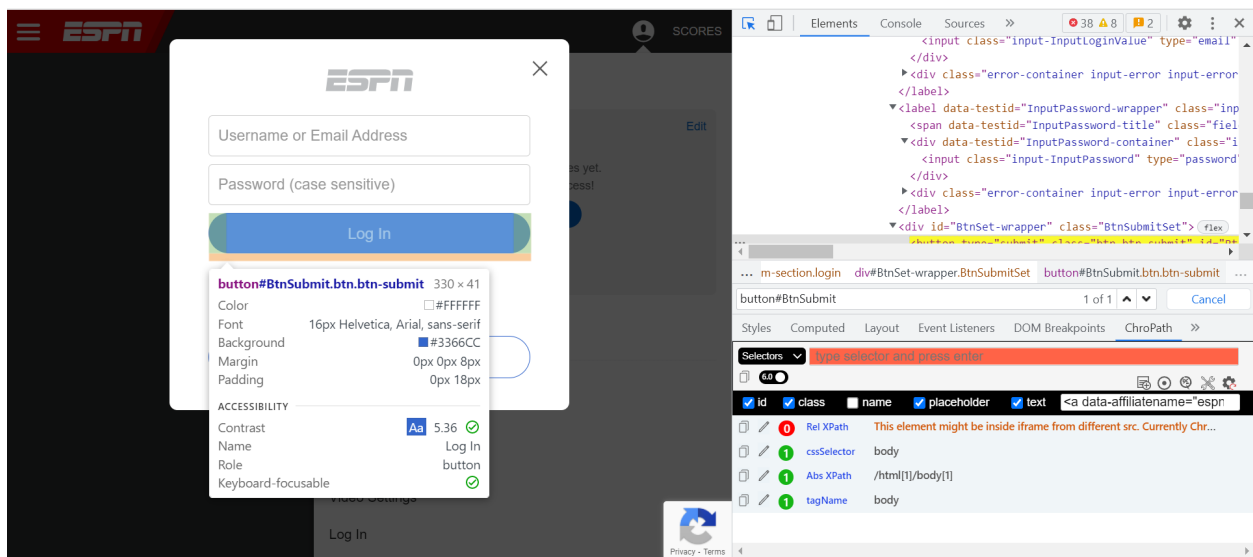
ESPN SCORES

ESPN

Username or Email Address

Password (case sensitive)

Log In

Edit

es yet.
ess!

button#BtnSubmit.btn.btn-submit 330 × 41

| | |
|---|---|
| Color | #FFFFFF |
| Font | 16px Helvetica, Arial, sans-serif |
| Background | #3366CC |
| Margin | 0px 0px 8px |
| Padding | 0px 18px |

ACCESSIBILITY

| | |
|---|---|
| Contrast | Aa 5.36 |
| Name | Log In |
| Role | button |
| Keyboard-focusable | |

Video Settings

Log In

Privacy - Terms

Elements Console Sources » 38 8 2

<input class="input-InputLoginValue" type="email"
</div>
▶<div class="error-container input-error input-error
</label>
▼<label data-testid="InputPassword-wrapper" class="inp
<span data-testid="InputPassword-title" class="fiel
▼<div data-testid="InputPassword-container" class="i
<input class="input-InputPassword" type="password"
</div>
▶<div class="error-container input-error input-error
</label>
▼<div id="BtnSet-wrapper" class="BtnSubmitSet"> flex
<button type="submit" class="btn btn-submit" id="Bt

... m-section.login div#BtnSet-wrapper.BtnSubmitSet button#BtnSubmit.btn.btn-submit ...

button#BtnSubmit 1 of 1 Cancel

Styles Computed Layout Event Listeners DOM Breakpoints ChroPath »

Selectors type selector and press enter

6.0

id class name placeholder text <a data-affiliatename="espn

| | | |
|---|---|---|
| 0 | Rel XPath | This element might be inside iframe from different src. Currently Chr... |
| 1 | cssSelector | body |
| 1 | Abs XPath | /html[1]/body[1] |
| 1 | tagName | body |